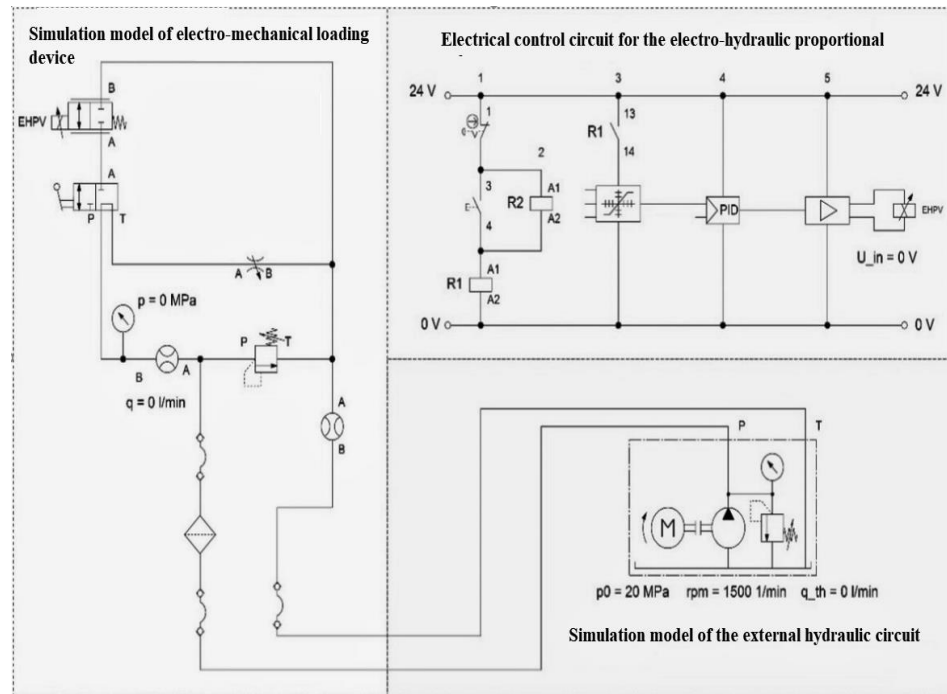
Simulation model of electro-mechanical loading device

B
EHPV
A
A
P T
A B
p = 0 MPa
P T
B A
q = 0 l/min
A
B

Electrical control circuit for the electro-hydraulic proportional

24 V
1
3
4
5
24 V
1
R1
13
14
2
3
4
R2
A1
A2
PID
EHPV
U_in = 0 V
R1
A1
A2
0 V
0 V

P
T
M
p0 = 20 MPa
rpm = 1500 1/min
q_th = 0 l/min

Simulation model of the external hydraulic circuit